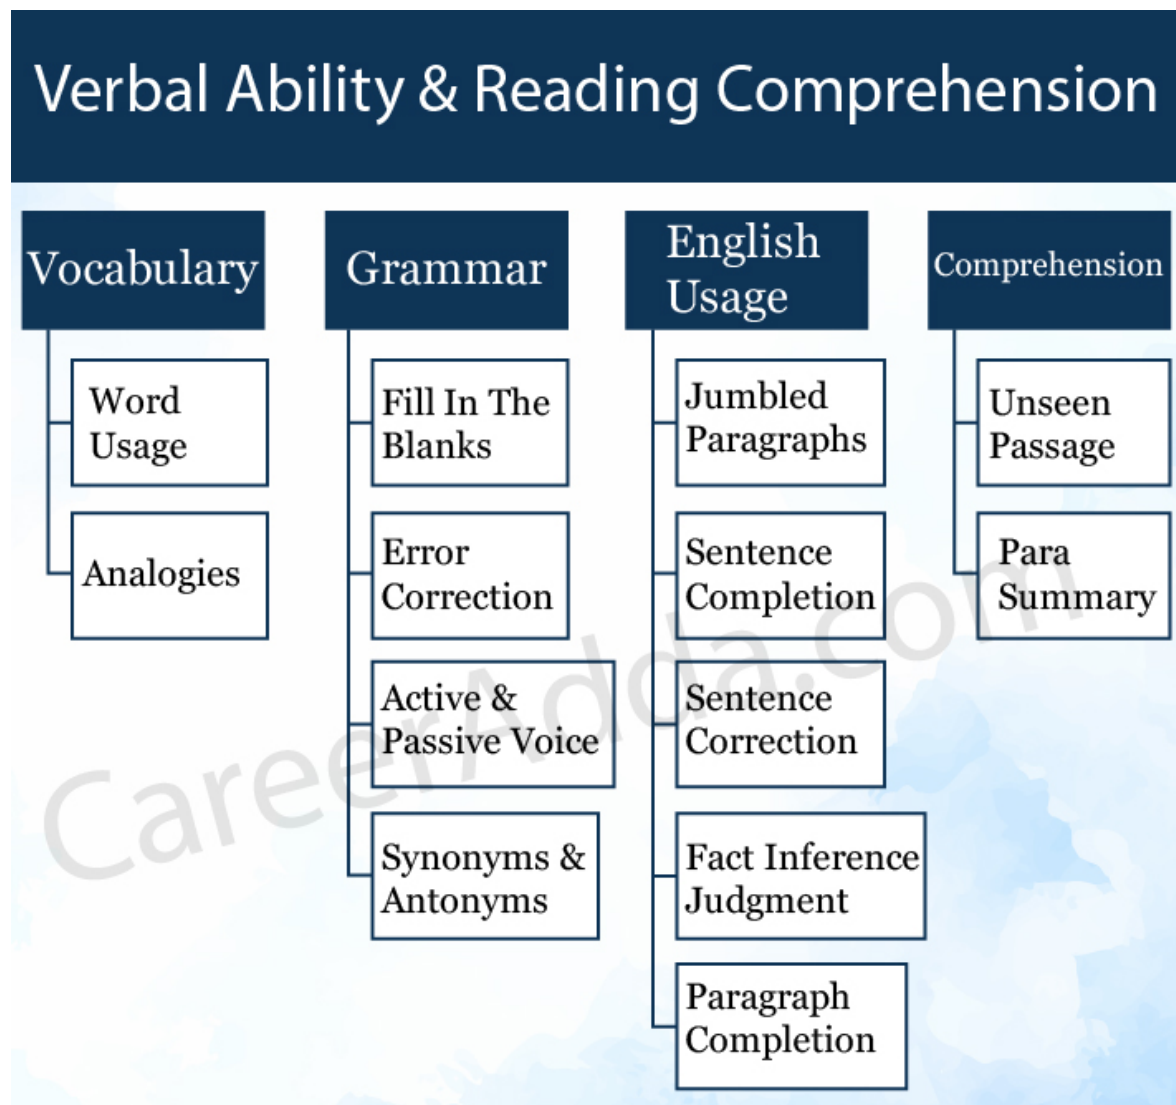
Verbal Ability & Reading Comprehension

Vocabulary

Word Usage

Analogies

Grammar

Fill In The Blanks

Error Correction

Active & Passive Voice

Synonyms & Antonyms

English Usage

Jumbled Paragraphs

Sentence Completion

Sentence Correction

Fact Inference Judgment

Paragraph Completion

Comprehension

Unseen Passage

Para Summary

CareerAdda.com